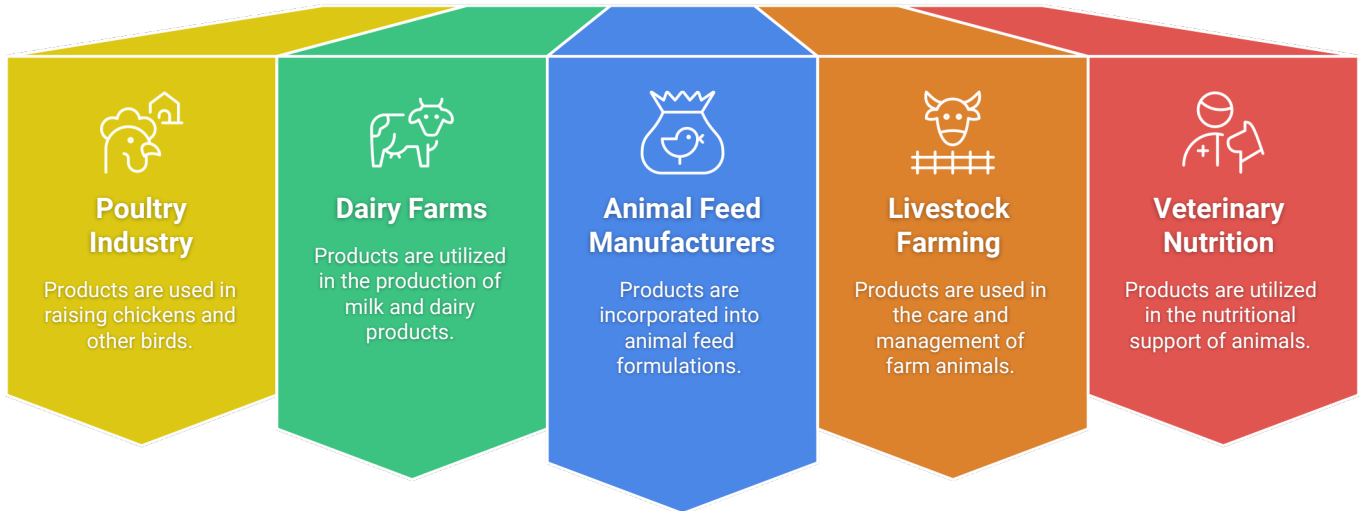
Poultry Industry

Products are used in raising chickens and other birds.

Dairy Farms

Products are utilized in the production of milk and dairy products.

Animal Feed Manufacturers

Products are incorporated into animal feed formulations.

Livestock Farming

Products are used in the care and management of farm animals.

Veterinary Nutrition

Products are utilized in the nutritional support of animals.